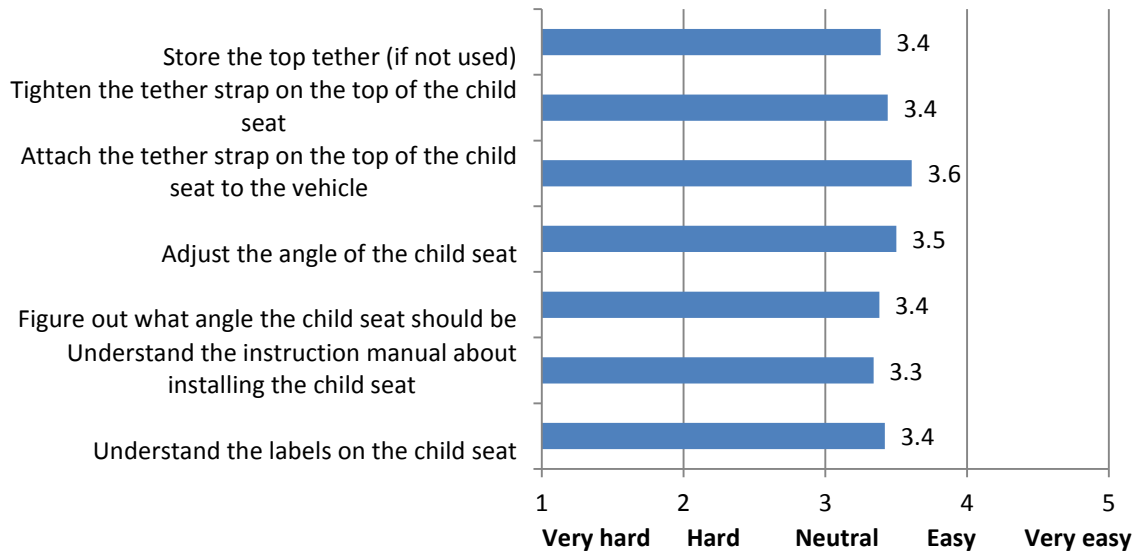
Store the top tether (if not used) 3.4

Tighten the tether strap on the top of the child seat 3.4

Attach the tether strap on the top of the child seat to the vehicle 3.6

Adjust the angle of the child seat 3.5

Figure out what angle the child seat should be 3.4

Understand the instruction manual about installing the child seat 3.3

Understand the labels on the child seat 3.4

1 2 3 4 5

Very hard Hard Neutral Easy Very easy